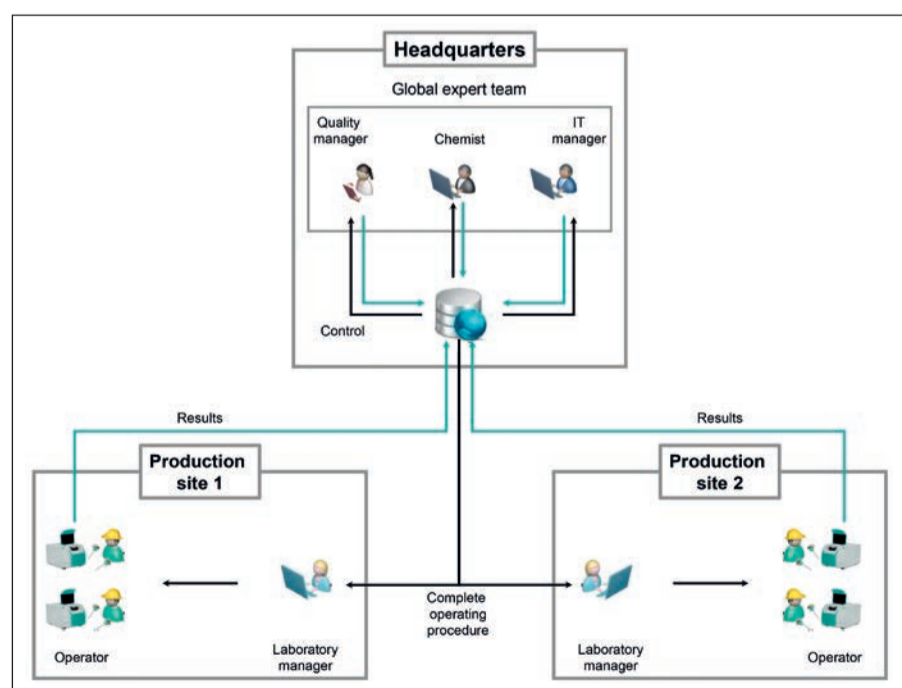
Headquarters

Global expert team

Quality manager

Chemist

IT manager

Control

Results

Results

Production site 1

Production site 2

Complete operating procedure

Operator

Laboratory manager

Laboratory manager

Operator